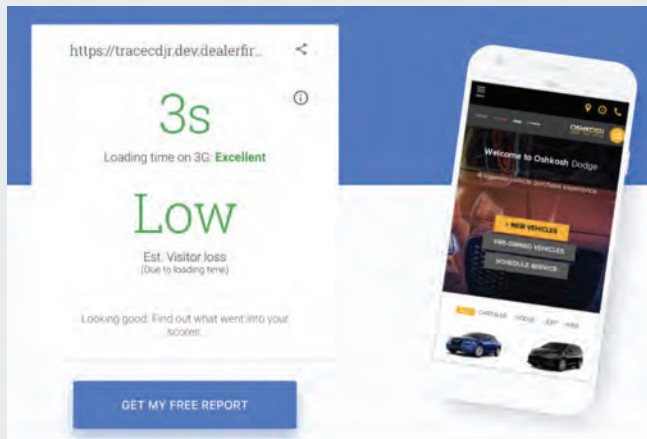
https://tracecdjr.dev.dealerfir...

3s

Loading time on 3G: Excellent

Low

Est. Visitor loss
(Due to loading time)

Looking good. Find out what went into your scores.

GET MY FREE REPORT

OSHKOSH

Welcome to Oshkosh Dodge

A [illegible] purchase experience

+ NEW VEHICLES

PRE-OWNED VEHICLES

SCHEDULE SERVICE

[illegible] CHRYSLER DODGE JEEP RAM